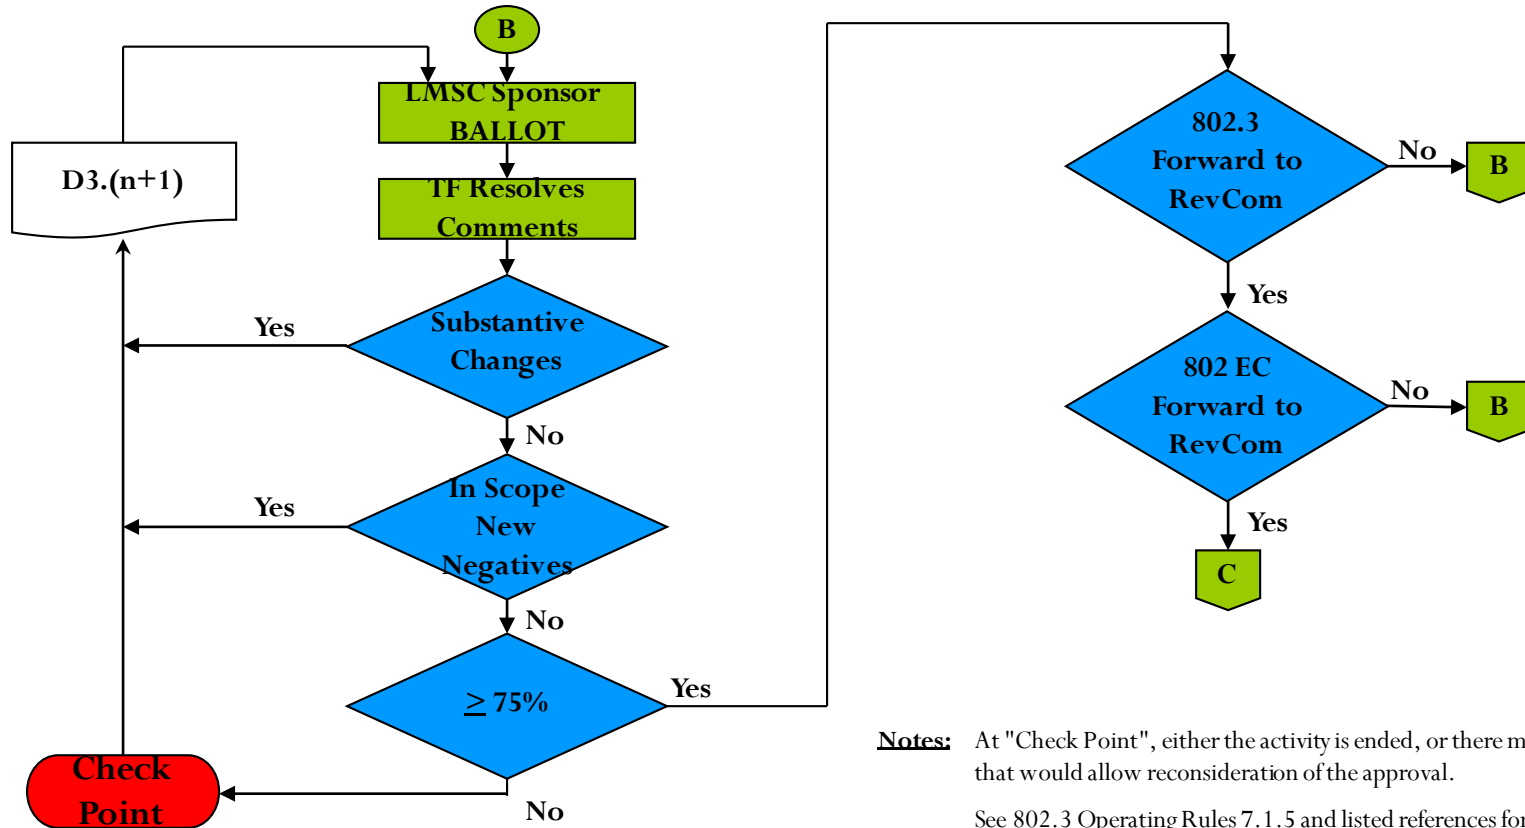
B

LMSC Sponsor BALLOT

D3.(n+1)

TF Resolves Comments

Yes

Substantive Changes

No

Yes

In Scope New Negatives

No

$\geq$ 75%

Yes

Check Point

No

802.3 Forward to RevCom

No

B

Yes

802 EC Forward to RevCom

No

B

Yes

C

Notes: At "Check Point", either the activity is ended, or there m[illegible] that would allow reconsideration of the approval.

See 802.3 Operating Rules 7.1.5 and listed references fo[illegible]